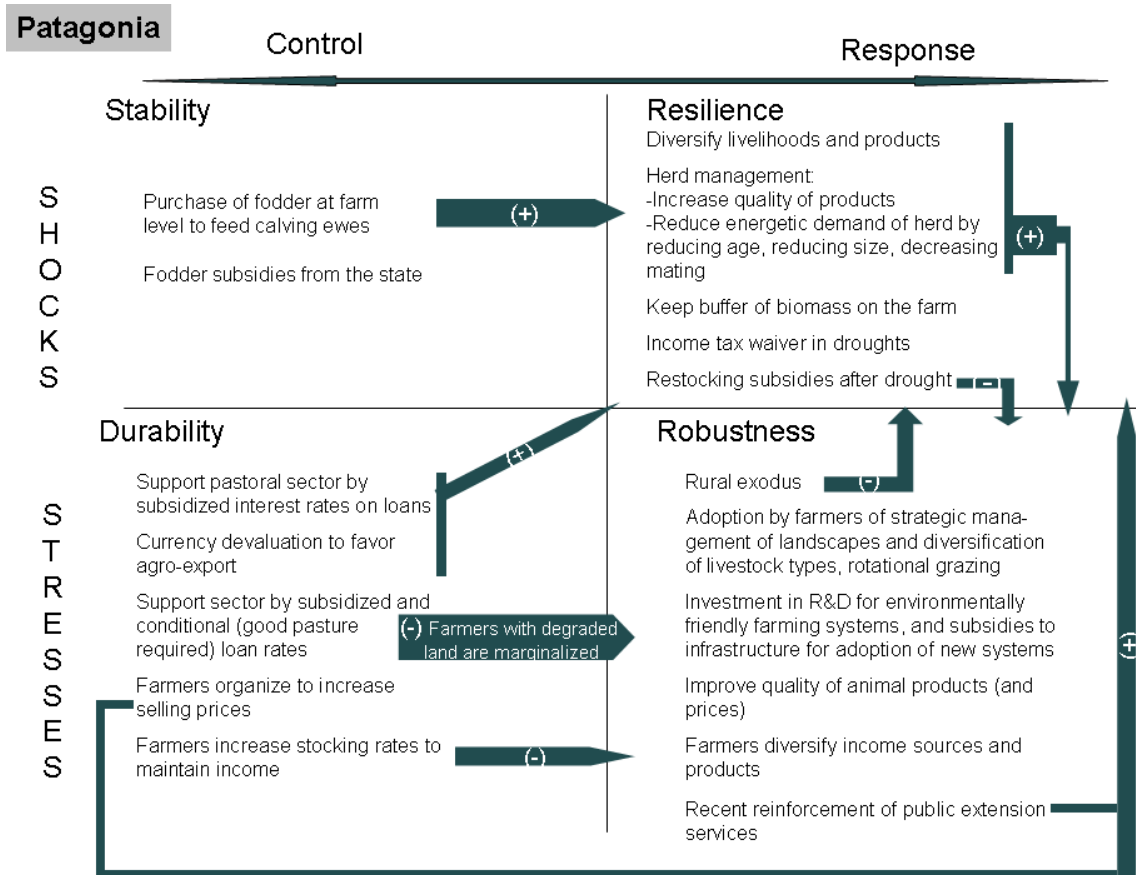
Patagonia

Control

Response

Stability

Purchase of fodder at farm level to feed calving ewes

Fodder subsidies from the state

(+)

Resilience

Diversify livelihoods and products

Herd management:
-Increase quality of products
-Reduce energetic demand of herd by reducing age, reducing size, decreasing mating

Keep buffer of biomass on the farm

Income tax waiver in droughts

Restocking subsidies after drought

(+)

(-)

S
H
O
C
K
S

Durability

Support pastoral sector by subsidized interest rates on loans

Currency devaluation to favor agro-export

Support sector by subsidized and conditional (good pasture required) loan rates

Farmers organize to increase selling prices

Farmers increase stocking rates to maintain income

(+)

(-) Farmers with degraded land are marginalized

(-)

Robustness

Rural exodus

(-)

Adoption by farmers of strategic management of landscapes and diversification of livestock types, rotational grazing

Investment in R&D for environmentally friendly farming systems, and subsidies to infrastructure for adoption of new systems

Improve quality of animal products (and prices)

Farmers diversify income sources and products

Recent reinforcement of public extension services

(+)

S
T
R
E
S
S
E
S